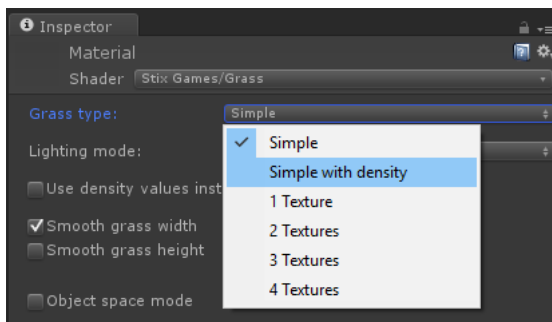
Inspector
Material
Shader Stix Games/Grass
Grass type: Simple
Lighting mode:
Use density values inst
Smooth grass width
Smooth grass height
Object space mode
Simple
Simple with density
1 Texture
2 Textures
3 Textures
4 Textures